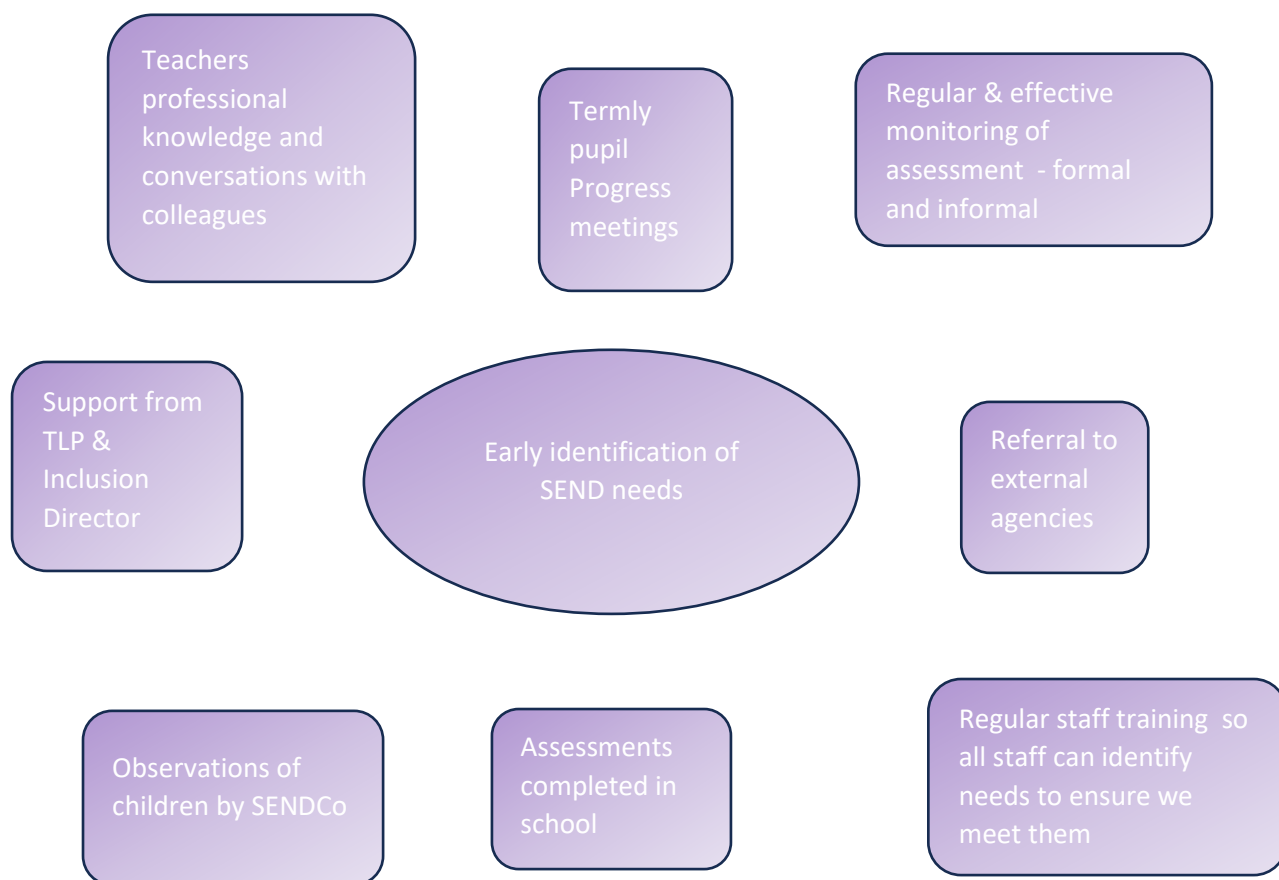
Teachers professional knowledge and conversations with colleagues

Termly pupil Progress meetings

Regular & effective monitoring of assessment - formal and informal

Support from TLP & Inclusion Director

Early identification of SEND needs

Referral to external agencies

Observations of children by SENDCo

Assessments completed in school

Regular staff training so all staff can identify needs to ensure we meet them